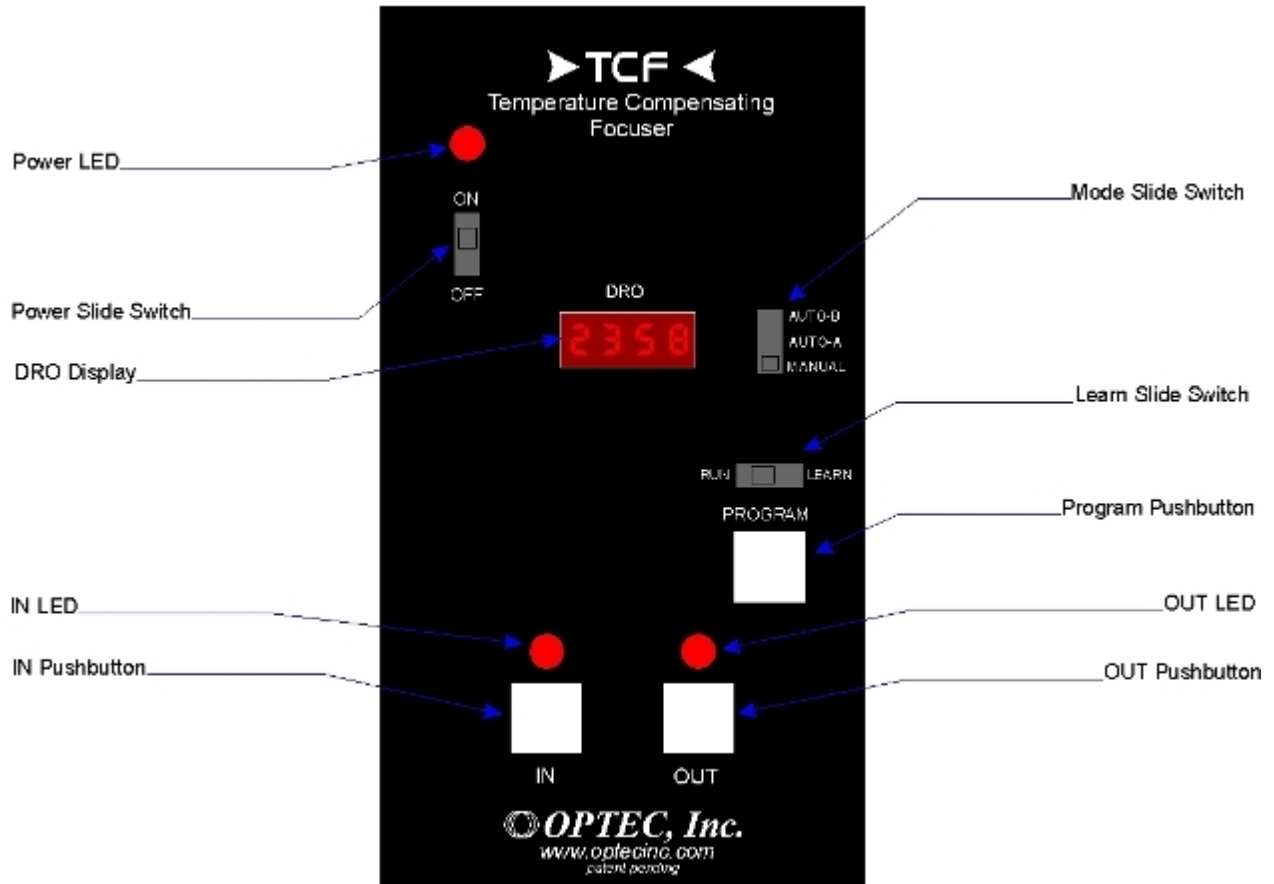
TCF
Temperature Compensating Focuser

Power LED

ON

OFF

Power Slide Switch

Mode Slide Switch

DRO

2358

DRO Display

AUTO-B
AUTO-A
MANUAL

Learn Slide Switch

RUN LEARN

PROGRAM

Program Pushbutton

IN LED

OUT LED

IN Pushbutton

OUT Pushbutton

IN

OUT

OPTEC, Inc.
www.optecinc.com
patent pending